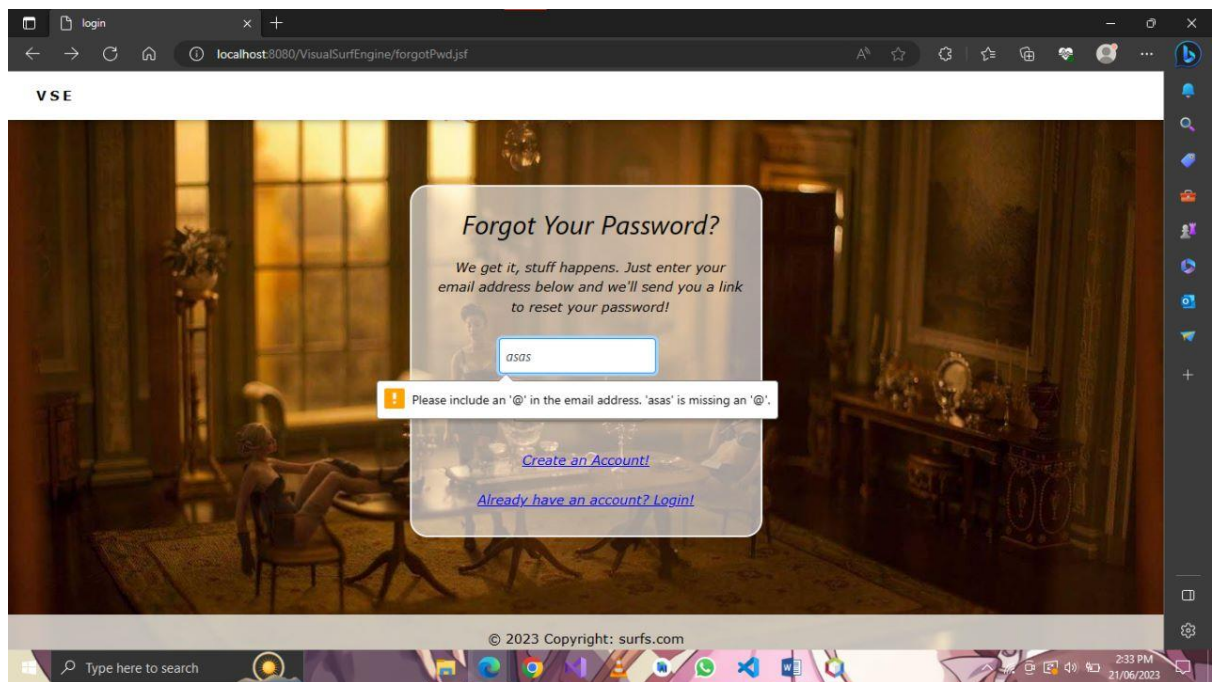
login

localhost:8080/VisualSurfEngine/forgotPwd.jsf

VSE

Forgot Your Password?

We get it, stuff happens. Just enter your email address below and we'll send you a link to reset your password!

asas

Please include an '@' in the email address. 'asas' is missing an '@'.

Create an Account!

Already have an account? Login!

© 2023 Copyright: surfs.com

Type here to search

2:33 PM
21/06/2023